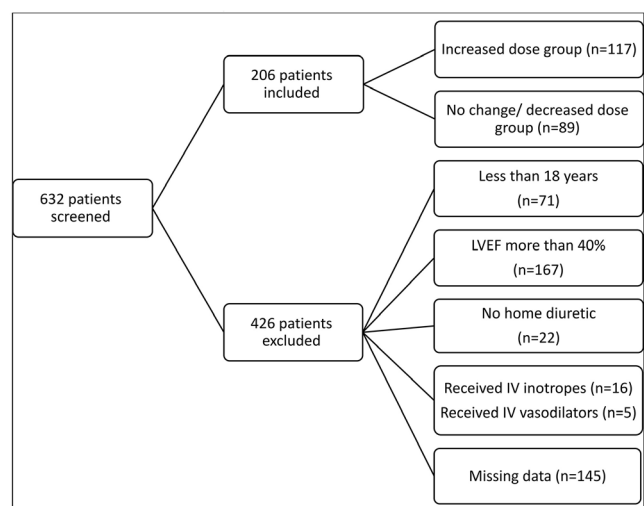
632 patients screened

206 patients included

Increased dose group (n=117)

No change/ decreased dose group (n=89)

426 patients excluded

Less than 18 years (n=71)

LVEF more than 40% (n=167)

No home diuretic (n=22)

Received IV inotropes (n=16)
Received IV vasodilators (n=5)

Missing data (n=145)